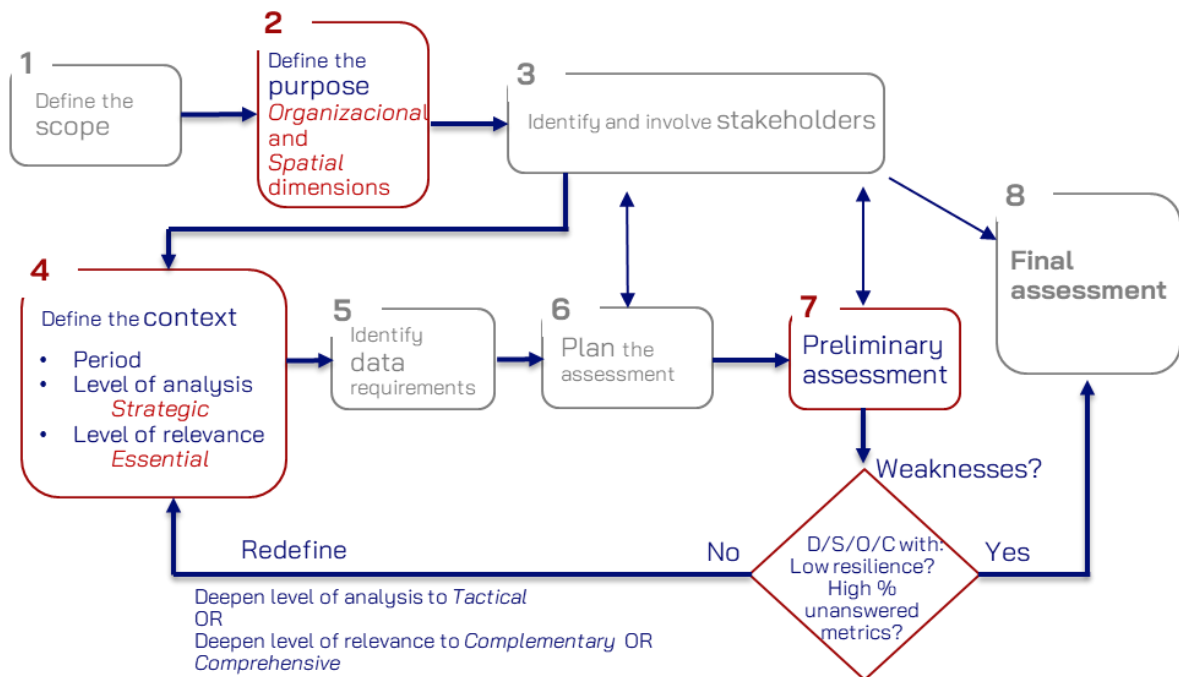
1
Define the scope

2
Define the purpose
Organizacional and Spatial dimensions

3
Identify and involve stakeholders

8
Final assessment

4
Define the context
• Period
• Level of analysis
Strategic
• Level of relevance
Essential

5
Identify data requirements

6
Plan the assessment

7
Preliminary assessment

Weaknesses?

D/S/O/C with:
Low resilience?
High % unanswered metrics?

No

Yes

Redefine

Deepen level of analysis to Tactical
OR
Deepen level of relevance to Complementary OR Comprehensive